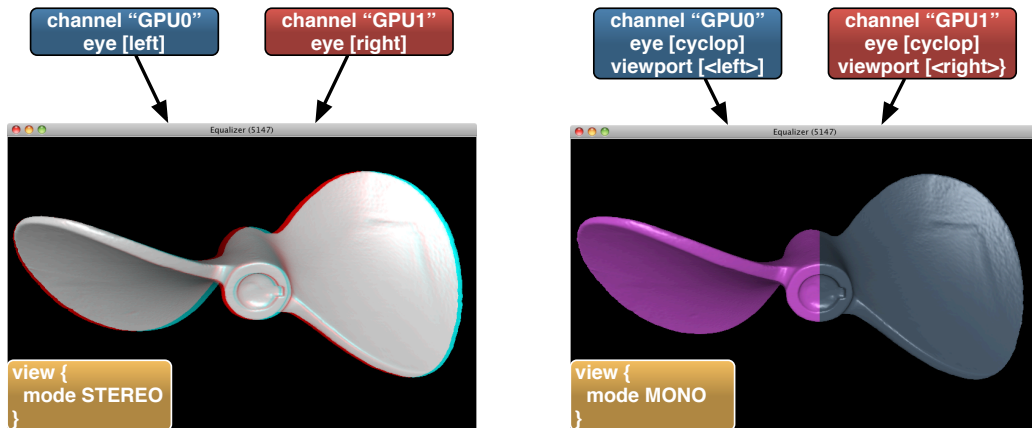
channel "GPU0"
eye [left]

channel "GPU1"
eye [right]

Equalizer (5147)

view {
mode STEREO
}

channel "GPU0"
eye [cyclop]
viewport [<left>]

channel "GPU1"
eye [cyclop]
viewport [<right>]

Equalizer (5147)

view {
mode MONO
}